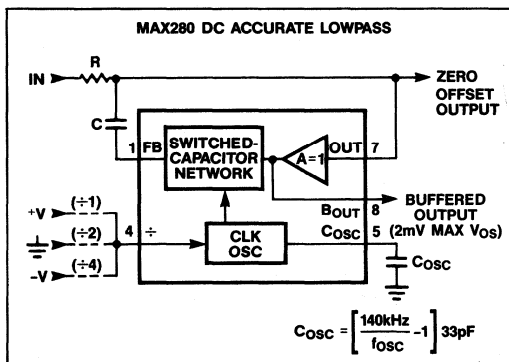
MAX280 DC ACCURATE LOWPASS

IN

R

C

ZERO OFFSET OUTPUT

1 FB

SWITCHED-CAPACITOR NETWORK

A=1

OUT 7

BUFFERED OUTPUT (2mV MAX $V_{OS}$)

$B_{OUT}$ 8

+V (÷1)

(÷2)

−V (÷4)

4 ÷

CLK OSC

$C_{OSC}$ 5

$C_{OSC}$

$C_{OSC} = \left[\frac{140kHz}{f_{OSC}} - 1\right] 33pF$